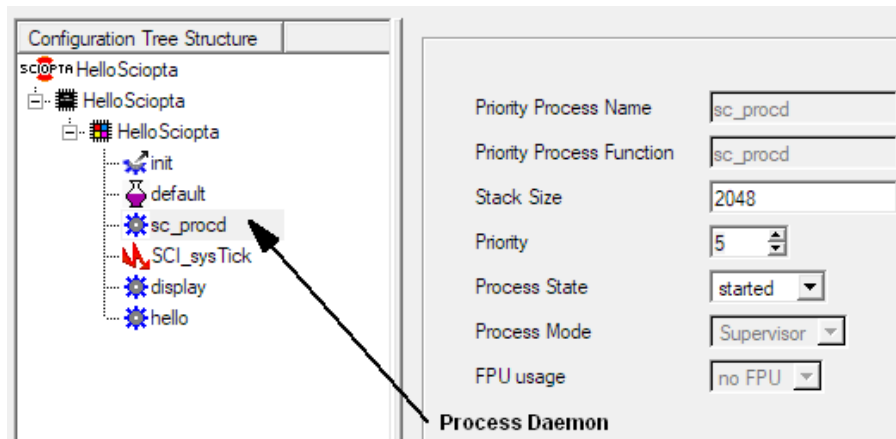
Configuration Tree Structure

SCIOPTA HelloSciopta

HelloSciopta

HelloSciopta

init

default

sc_procd

SCI_sysTick

display

hello

Priority Process Name sc_procd

Priority Process Function sc_procd

Stack Size 2048

Priority 5

Process State started

Process Mode Supervisor

FPU usage no FPU

Process Daemon